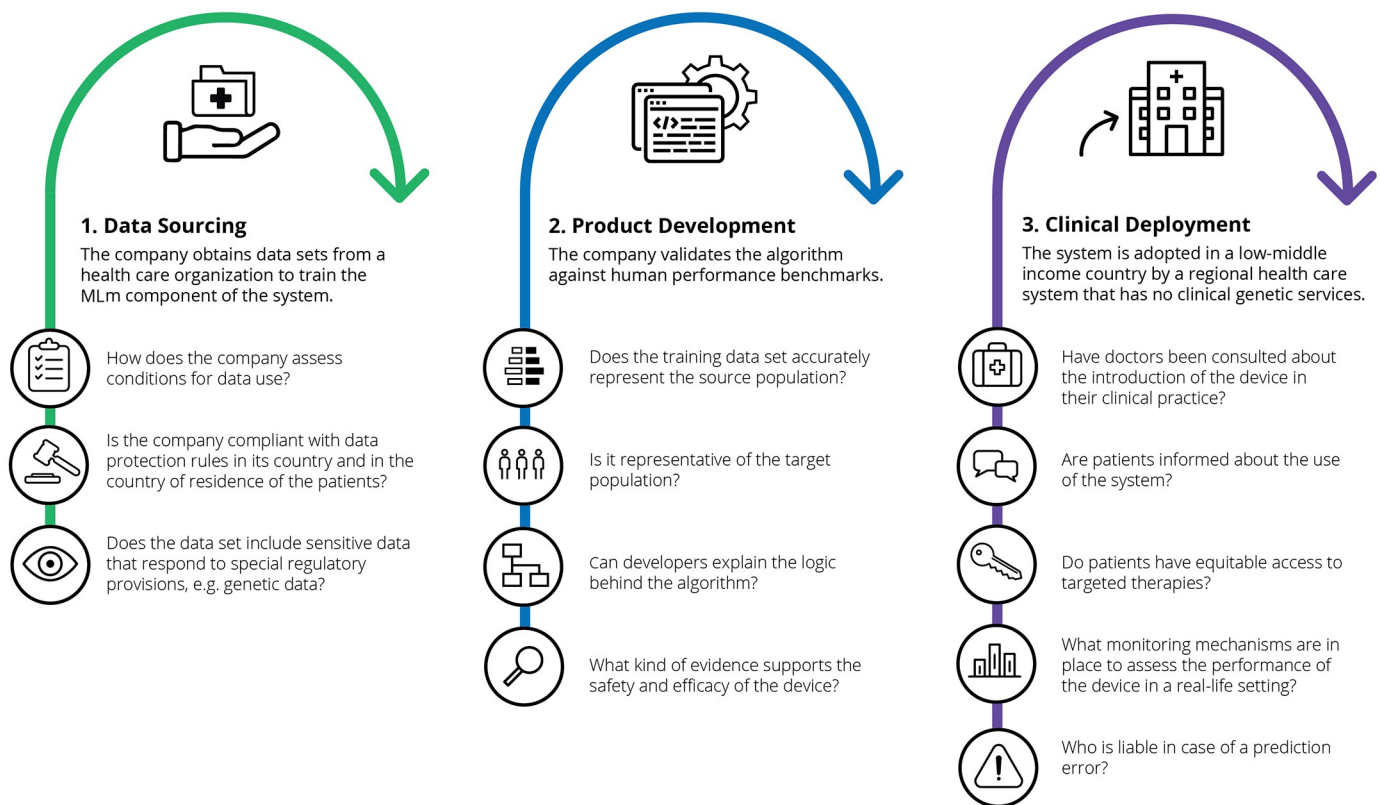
1. Data Sourcing
The company obtains data sets from a health care organization to train the MLm component of the system.

How does the company assess conditions for data use?

Is the company compliant with data protection rules in its country and in the country of residence of the patients?

Does the data set include sensitive data that respond to special regulatory provisions, e.g. genetic data?

2. Product Development
The company validates the algorithm against human performance benchmarks.

Does the training data set accurately represent the source population?

Is it representative of the target population?

Can developers explain the logic behind the algorithm?

What kind of evidence supports the safety and efficacy of the device?

3. Clinical Deployment
The system is adopted in a low-middle income country by a regional health care system that has no clinical genetic services.

Have doctors been consulted about the introduction of the device in their clinical practice?

Are patients informed about the use of the system?

Do patients have equitable access to targeted therapies?

What monitoring mechanisms are in place to assess the performance of the device in a real-life setting?

Who is liable in case of a prediction error?